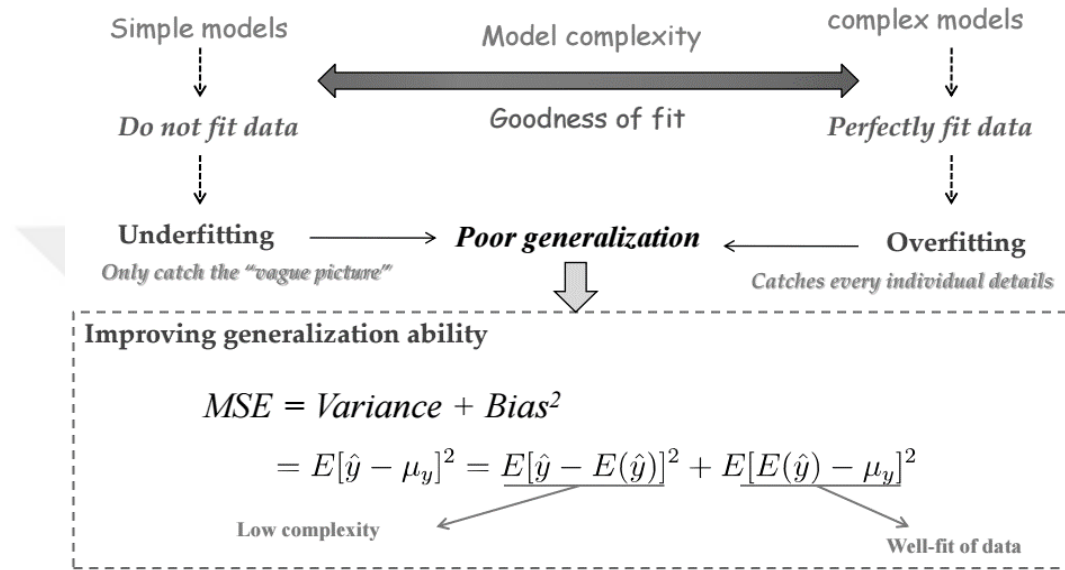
Simple models

Model complexity

complex models

Do not fit data

Goodness of fit

Perfectly fit data

Underfitting

Poor generalization

Overfitting

Only catch the "vague picture"

Catches every individual details

Improving generalization ability

$MSE = Variance + Bias^2$

$= E[\hat{y} - \mu_y]^2 = E[\hat{y} - E(\hat{y})]^2 + E[E(\hat{y}) - \mu_y]^2$

Low complexity

Well-fit of data